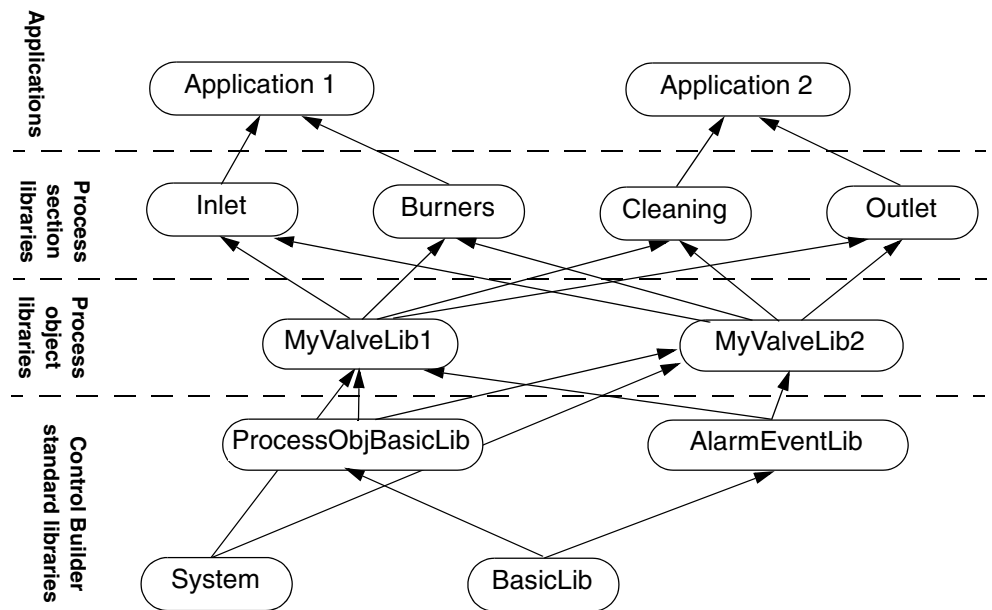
Applications

Application 1

Application 2

Process section libraries

Inlet

Burners

Cleaning

Outlet

Process object libraries

MyValveLib1

MyValveLib2

Control Builder standard libraries

ProcessObjBasicLib

AlarmEventLib

System

BasicLib